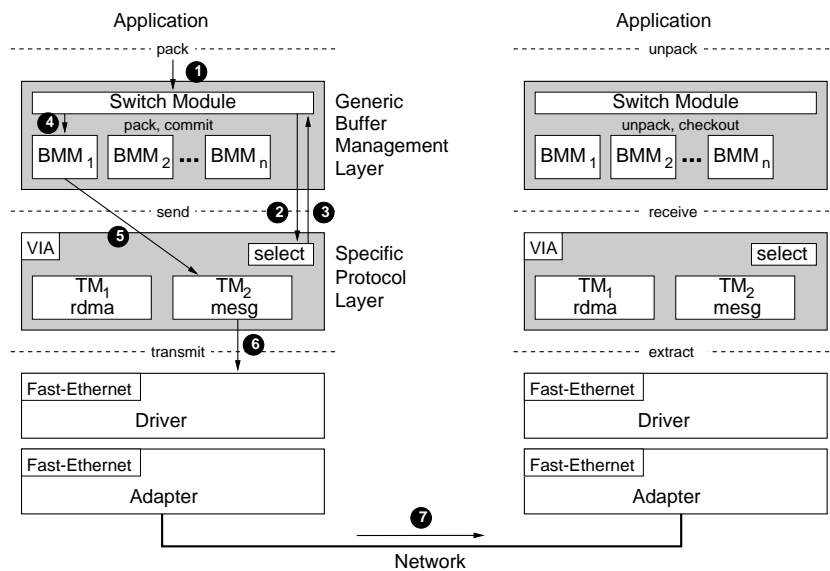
Application

pack

1

Switch Module

4

pack, commit

$BMM_1$ $BMM_2$ ... $BMM_n$

Generic Buffer Management Layer

send

2

3

5

VIA

select

$TM_1$ rdma

$TM_2$ mesg

Specific Protocol Layer

transmit

6

Fast-Ethernet

Driver

Fast-Ethernet

Adapter

7

Network

Application

unpack

Switch Module

unpack, checkout

$BMM_1$ $BMM_2$ ... $BMM_n$

receive

VIA

select

$TM_1$ rdma

$TM_2$ mesg

extract

Fast-Ethernet

Driver

Fast-Ethernet

Adapter